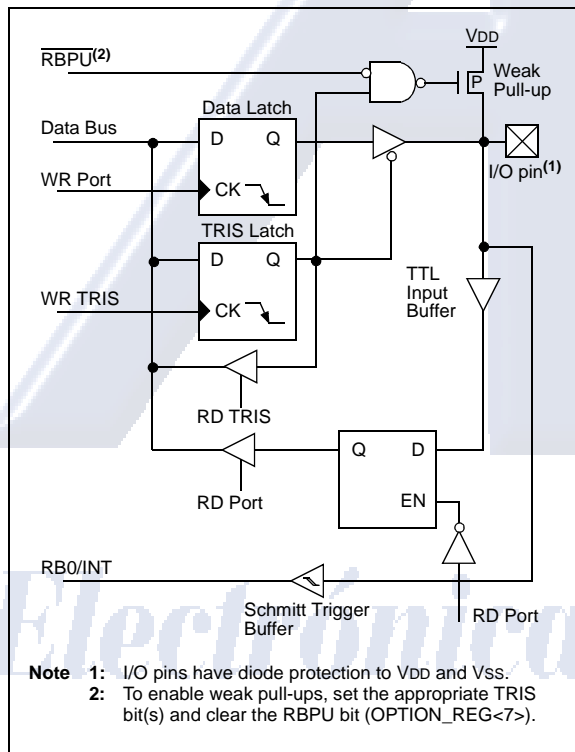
$\overline{RBPU}^{(2)}$

VDD

P

Weak Pull-up

Data Latch

Data Bus

D

Q

I/O pin$^{(1)}$

WR Port

CK

TRIS Latch

D

Q

TTL Input Buffer

WR TRIS

CK

RD TRIS

Q

D

RD Port

EN

RB0/INT

Schmitt Trigger Buffer

RD Port

Electronica

Note 1: I/O pins have diode protection to VDD and VSS.
2: To enable weak pull-ups, set the appropriate TRIS bit(s) and clear the RBPU bit (OPTION_REG<7>).